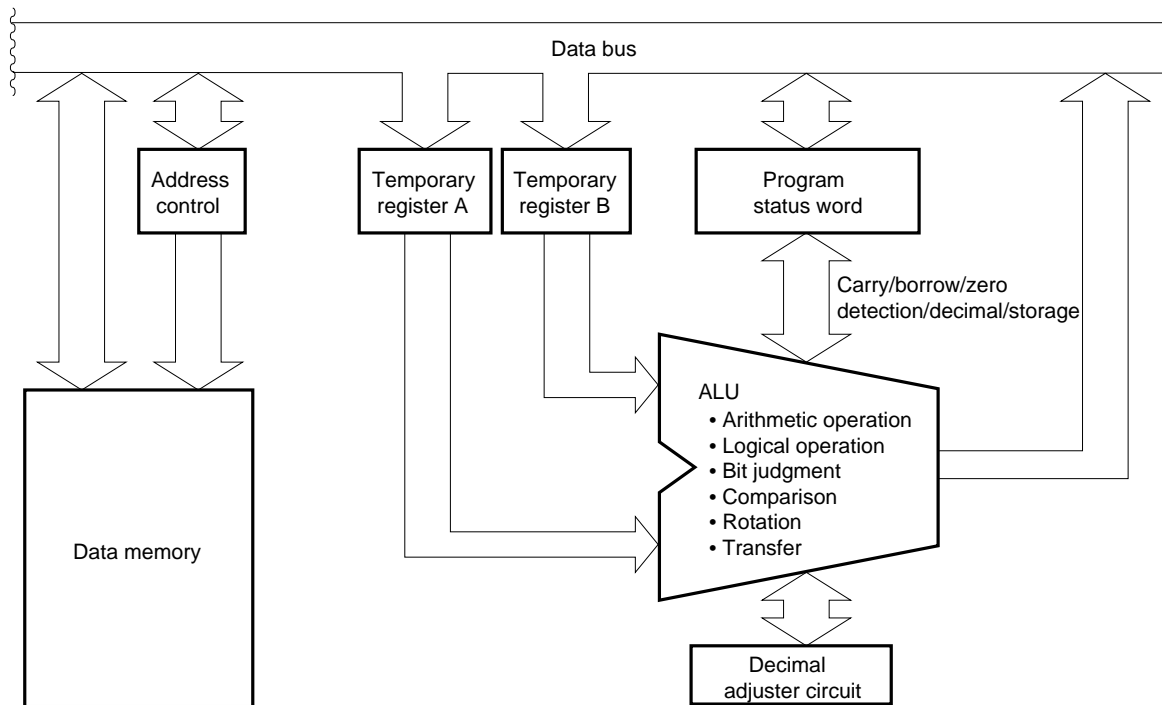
Data bus

Address control

Temporary register A

Temporary register B

Program status word

Carry/borrow/zero detection/decimal/storage

ALU
• Arithmetic operation
• Logical operation
• Bit judgment
• Comparison
• Rotation
• Transfer

Data memory

Decimal adjuster circuit